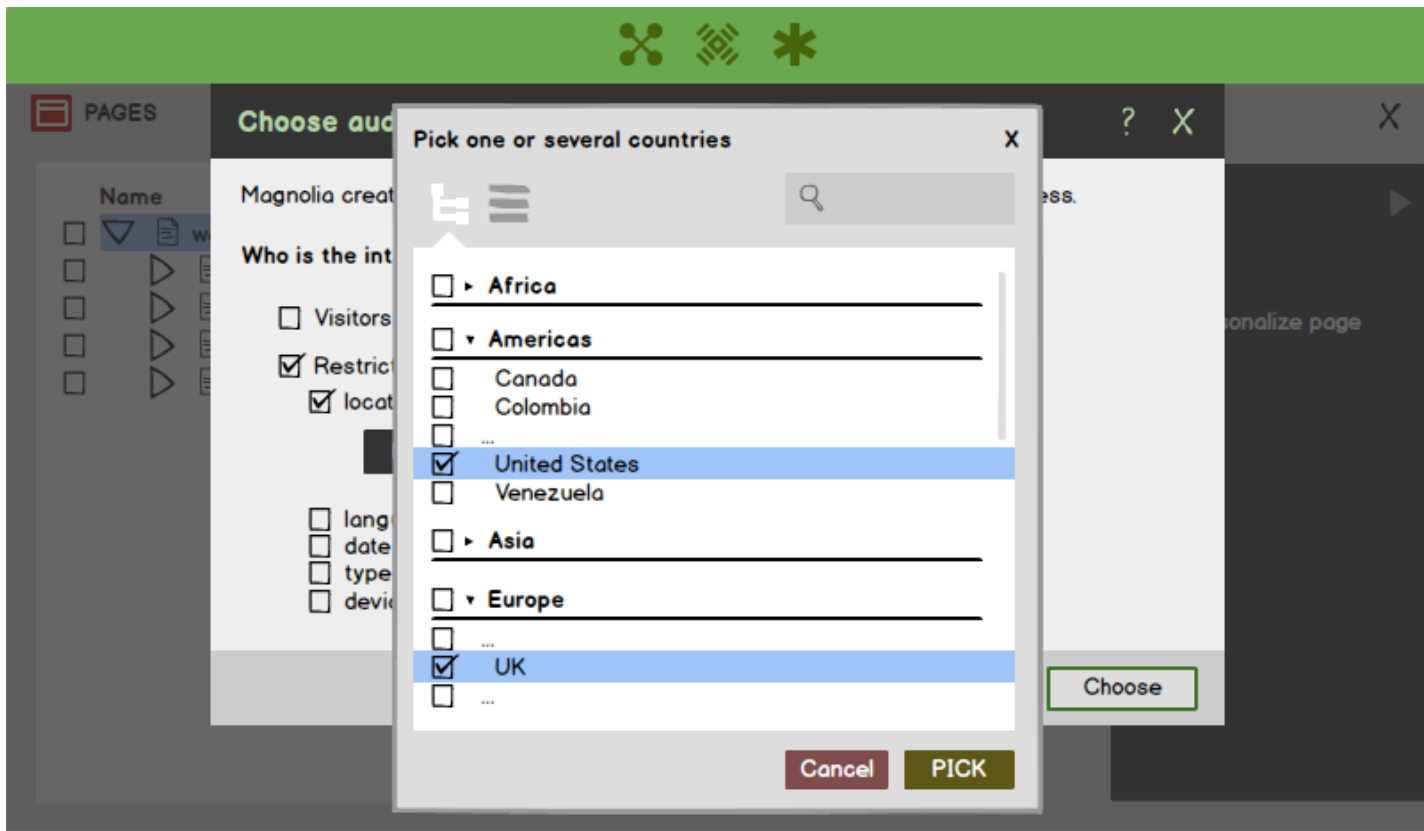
PAGES

Name

w

Choose aud

? X

X

Magnolia creat

ess.

Who is the int

Visitors

Restrict

locat

lang

date

type

devi

onalize page

Choose

Pick one or several countries

X

Africa

Americas

Canada

Colombia

...

United States

Venezuela

Asia

Europe

...

UK

...

Cancel

PICK